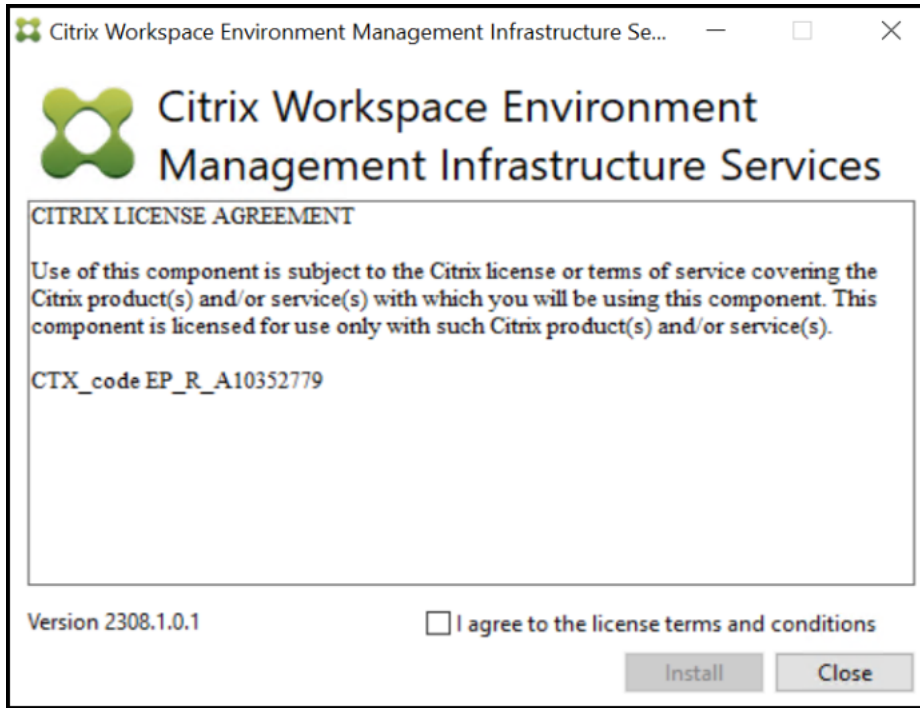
Citrix Workspace Environment Management Infrastructure Se...

Citrix Workspace Environment Management Infrastructure Services

CITRIX LICENSE AGREEMENT

Use of this component is subject to the Citrix license or terms of service covering the Citrix product(s) and/or service(s) with which you will be using this component. This component is licensed for use only with such Citrix product(s) and/or service(s).

CTX_code EP_R_A10352779

Version 2308.1.0.1

I agree to the license terms and conditions

Install

Close